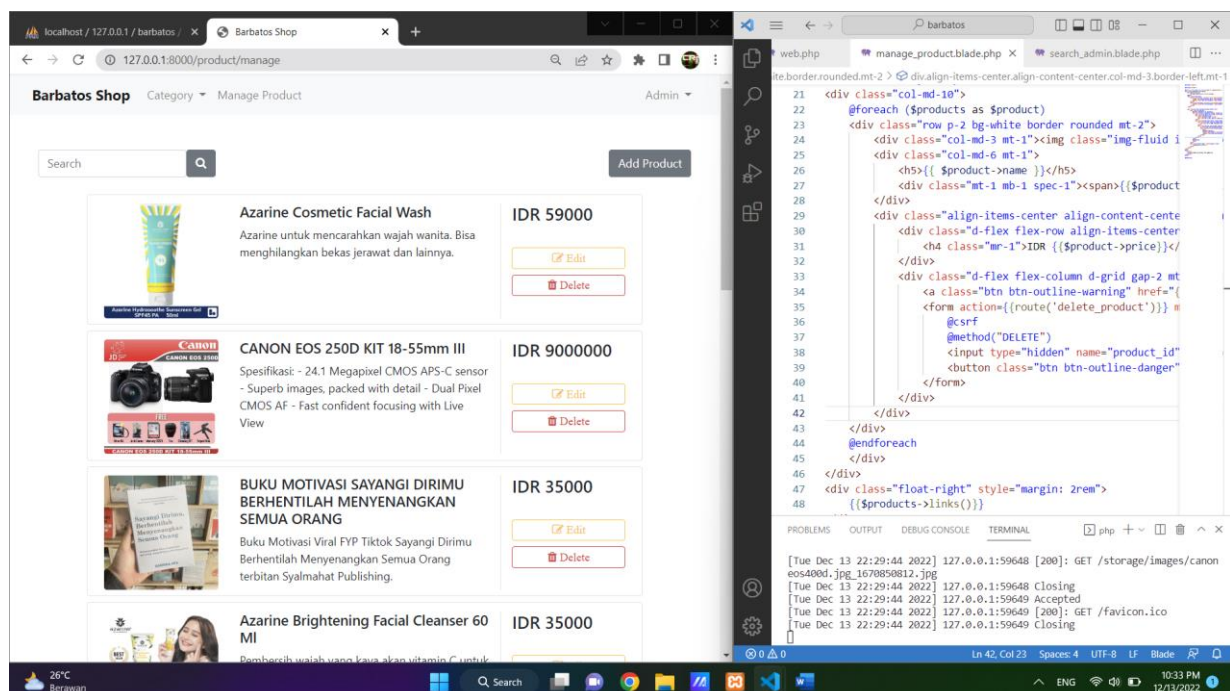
localhost / 127.0.0.1 / barbatos / × Barbatos Shop × +

127.0.0.1:8000/product/manage

Barbatos Shop Category ▾ Manage Product Admin ▾

Search

Add Product

Azarine Cosmetic Facial Wash
Azarine untuk mencarahkan wajah wanita. Bisa menghilangkan bekas jerawat dan lainnya.
IDR 59000
Edit
Delete

CANON EOS 250D KIT 18-55mm III
Spesifikasi: - 24.1 Megapixel CMOS APS-C sensor - Superb images, packed with detail - Dual Pixel CMOS AF - Fast confident focusing with Live View
IDR 9000000
Edit
Delete

BUKU MOTIVASI SAYANGI DIRIMU BERHENTILAH MENYENANGKAN SEMUA ORANG
Buku Motivasi Viral FYP Tiktok Sayangi Dirimu Berhentilah Menyenangkan Semua Orang terbitan Syalmahat Publishing.
IDR 35000
Edit
Delete

Azarine Brightening Facial Cleanser 60 Ml
Pembersih wajah yang kaya akan vitamin C untuk
IDR 35000

barbatos

web.php manage_product.blade.php × search_admin.blade.php

ite.border.rounded.mt-2 > div.align-items-center.align-content-center.col-md-3.border-left.mt-1

21 <div class="col-md-10">
22 @foreach ($products as $product)
23 <div class="row p-2 bg-white border rounded mt-2">
24 <div class="col-md-3 mt-1"><img class="img-fluid i
25 <div class="col-md-6 mt-1">
26 <h5>{{ $product->name }}</h5>
27 <div class="mt-1 mb-1 spec-1"><span>{{$product
28 </div>
29 <div class="align-items-center align-content-cente
30 <div class="d-flex flex-row align-items-center
31 <h4 class="mr-1">IDR {{$product->price}}</
32 </div>
33 <div class="d-flex flex-column d-grid gap-2 mt
34 <a class="btn btn-outline-warning" href="{
35 <form action={{route('delete_product')}} m
36 @csrf
37 @method("DELETE")
38 <input type="hidden" name="product_id"
39 <button class="btn btn-outline-danger"
40 </form>
41 </div>
42 </div>
43 </div>
44 @endforeach
45 </div>
46 </div>
47 <div class="float-right" style="margin: 2rem">
48 {{$products->links()}}

PROBLEMS OUTPUT DEBUG CONSOLE TERMINAL php

[Tue Dec 13 22:29:44 2022] 127.0.0.1:59648 [200]: GET /storage/images/canoneos400d.jpg_1670850812.jpg
[Tue Dec 13 22:29:44 2022] 127.0.0.1:59648 Closing
[Tue Dec 13 22:29:44 2022] 127.0.0.1:59649 Accepted
[Tue Dec 13 22:29:44 2022] 127.0.0.1:59649 [200]: GET /favicon.ico
[Tue Dec 13 22:29:44 2022] 127.0.0.1:59649 Closing

⊗0 ⚠0 Ln 42, Col 23 Spaces: 4 UTF-8 LF Blade

26°C Berawan Search ENG 10:33 PM 12/13/2022